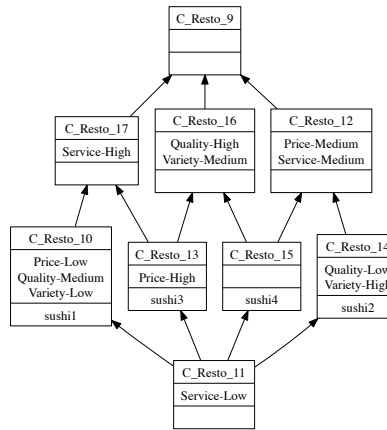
C_Resto_9

C_Resto_17
Service-High

C_Resto_16
Quality-High
Variety-Medium

C_Resto_12
Price-Medium
Service-Medium

C_Resto_10
Price-Low
Quality-Medium
Variety-Low
sushi1

C_Resto_13
Price-High
sushi3

C_Resto_15
sushi4

C_Resto_14
Quality-Low
Variety-High
sushi2

C_Resto_11
Service-Low